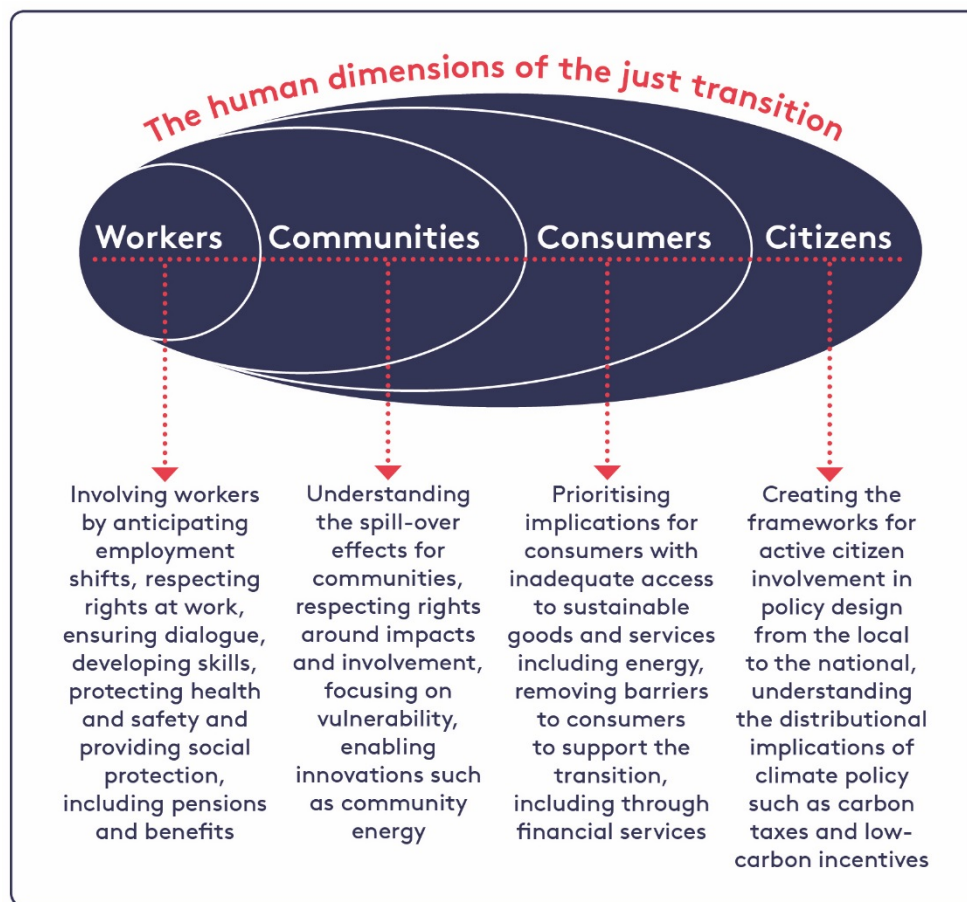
The human dimensions of the just transition

Workers

Communities

Consumers

Citizens

Involving workers by anticipating employment shifts, respecting rights at work, ensuring dialogue, developing skills, protecting health and safety and providing social protection, including pensions and benefits

Understanding the spill-over effects for communities, respecting rights around impacts and involvement, focusing on vulnerability, enabling innovations such as community energy

Prioritising implications for consumers with inadequate access to sustainable goods and services including energy, removing barriers to consumers to support the transition, including through financial services

Creating the frameworks for active citizen involvement in policy design from the local to the national, understanding the distributional implications of climate policy such as carbon taxes and low-carbon incentives